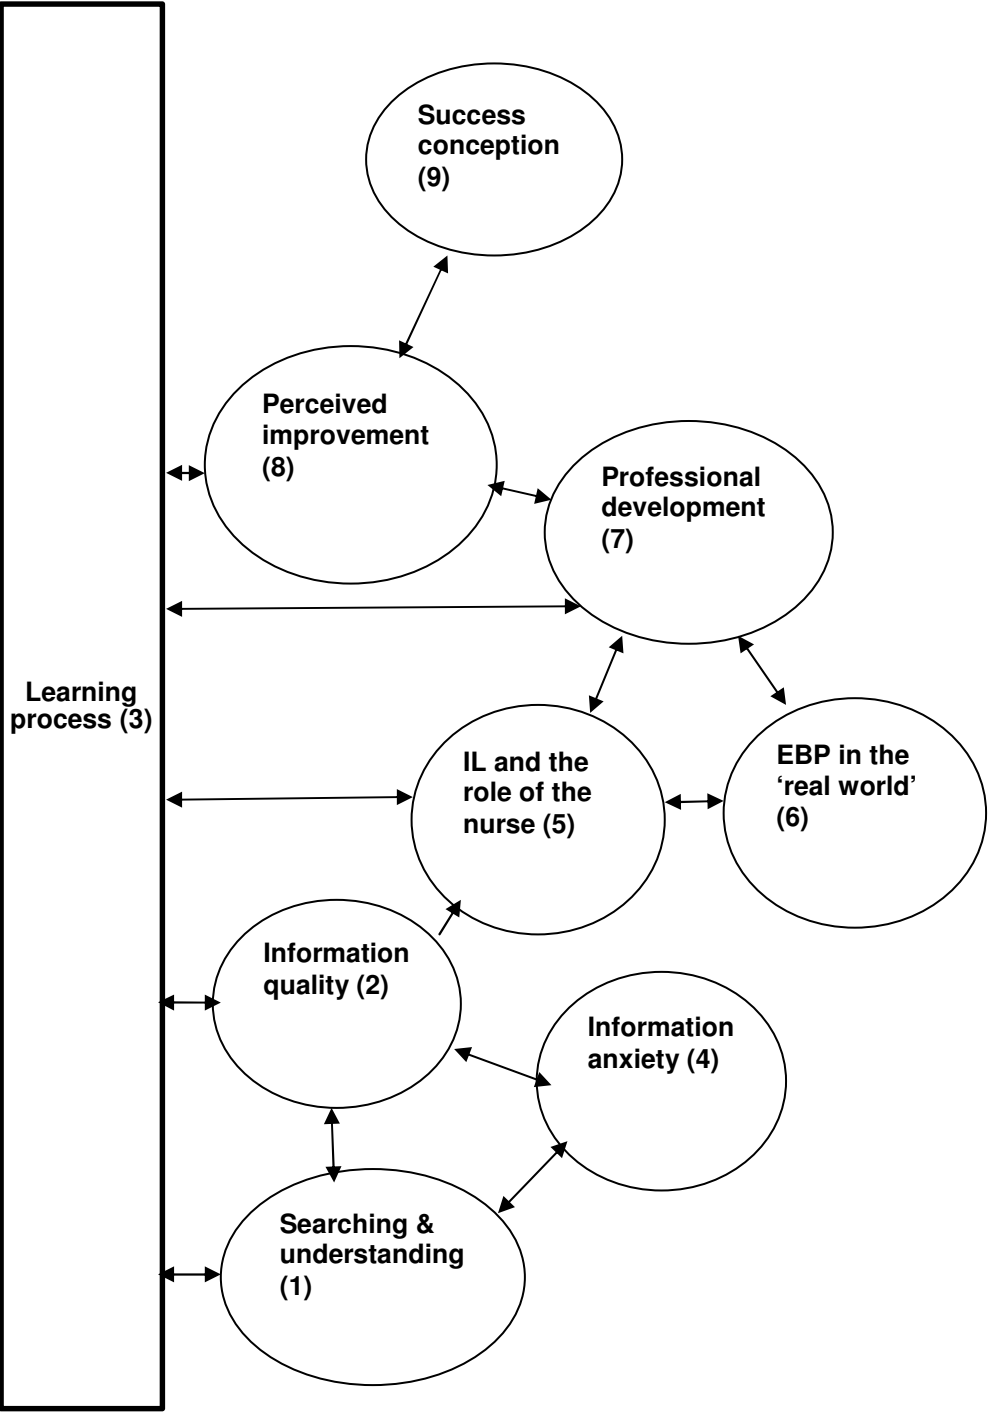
Success conception (9)

Perceived improvement (8)

Professional development (7)

Learning process (3)

IL and the role of the nurse (5)

EBP in the 'real world' (6)

Information quality (2)

Information anxiety (4)

Searching & understanding (1)